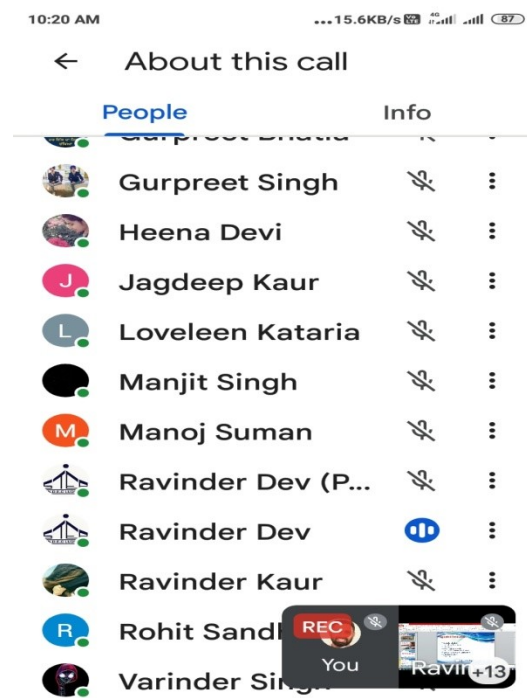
10:20 AM
...15.6KB/s 87

About this call

People Info

Gurpreet Bhatia

Gurpreet Singh

Heena Devi

J Jagdeep Kaur

L Loveleen Kataria

Manjit Singh

M Manoj Suman

Ravinder Dev (P...

Ravinder Dev

Ravinder Kaur

R Rohit Sand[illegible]

Varinder Si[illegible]

REC

You

Ravi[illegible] +13